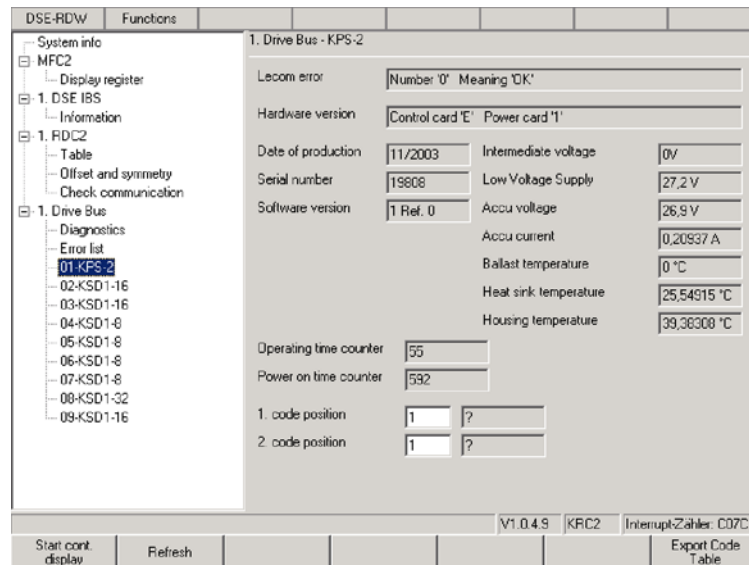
DSE-RDW | Functions

System info
MFC2
Display register
1. DSE IBS
Information
1. RDC2
Table
Offset and symmetry
Check communication
1. Drive Bus
Diagnostics
Error list
01-KPS-2
02-KSD1-16
03-KSD1-16
04-KSD1-8
05-KSD1-8
06-KSD1-8
07-KSD1-8
08-KSD1-32
09-KSD1-16

1. Drive Bus - KPS-2

Lecom error: Number '0' Meaning 'OK'

Hardware version: Control card 'E' Power card '1'

Date of production: 11/2003
Serial number: 19808
Software version: 1 Ref. 0

Intermediate voltage: 0V
Low Voltage Supply: 27,2 V
Accu voltage: 26,9 V
Accu current: 0,20937 A
Ballast temperature: 0 °C
Heat sink temperature: 25,54915 °C
Housing temperature: 39,38308 °C

Operating time counter: 55
Power on time counter: 592

1. code position: 1 ?
2. code position: 1 ?

V1.0.4.9 | KRC2 | Interrupt-Zähler: C07C

Start cont. display | Refresh | Export Code Table